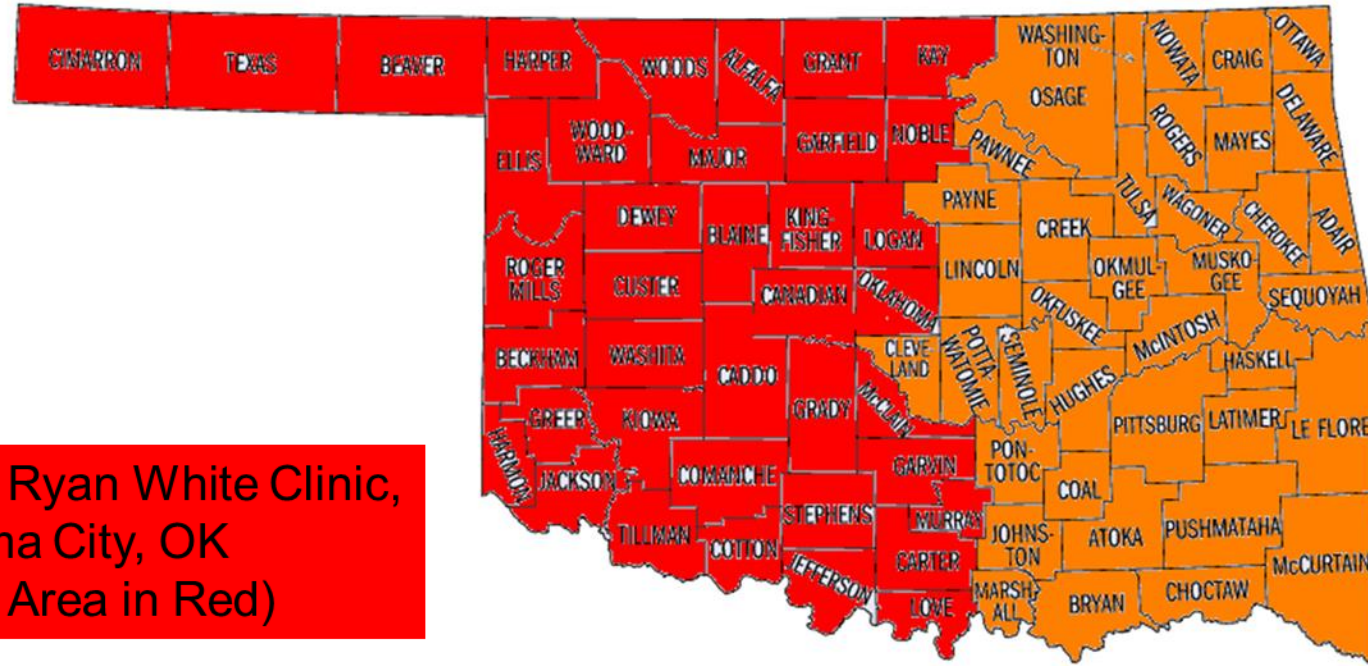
CIMARRON
TEXAS
BEAVER
HARPER
WOODS
ALFALFA
GRANT
KAY
WASHINGTON
NOWATA
CRAIG
OTTAWA
OSAGE
ELLIS
WOODWARD
MAJOR
GARFIELD
NOBLE
PAWNEE
ROGERS
MAYES
DELAWARE
DEWEY
BLAINE
KINGFISHER
LOGAN
PAYNE
TULSA
WAGONER
CHEROKEE
ADAIR
ROGER MILLS
CUSTER
CANADIAN
OKLAHOMA
CREEK
LINCOLN
OKMULGEE
MUSKOGEE
SEQUOYAH
BECKHAM
WASHITA
CADDO
CLEVELAND
POTTAWATOMIE
SEMINOLE
OKFUSKEE
McINTOSH
HUGHES
HASKELL
GREER
KIOWA
GRADY
McCLAIN
PITTSBURG
LATIMER
LE FLORE
HARMON
JACKSON
COMANCHE
GARVIN
PONTOTOC
COAL
TILLMAN
COTTON
STEPHENS
MURRAY
JOHNSTON
ATOKA
PUSHMATAHA
McCURTAIN
JEFFERSON
CARTER
LOVE
MARSHALL
BRYAN
CHOCTAW

Ryan White Clinic,
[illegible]na City, OK
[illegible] Area in Red)